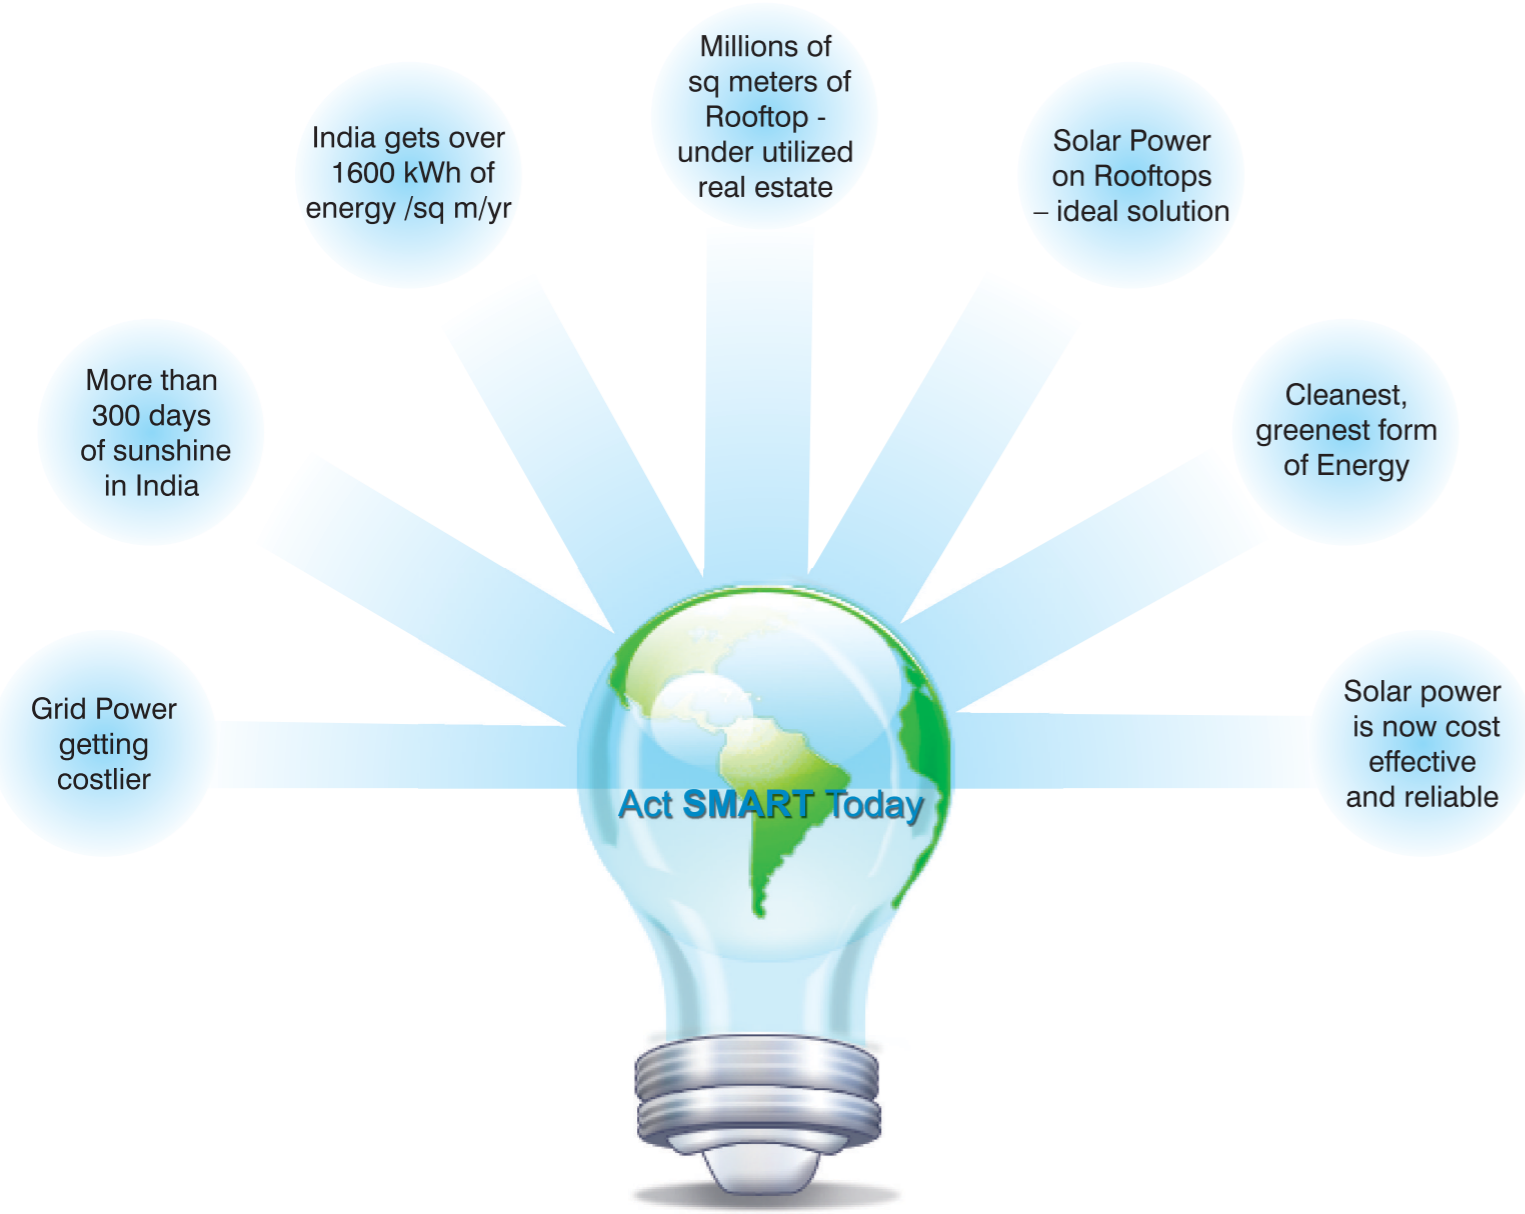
Grid Power getting costlier

More than 300 days of sunshine in India

India gets over 1600 kWh of energy /sq m/yr

Millions of sq meters of Rooftop - under utilized real estate

Solar Power on Rooftops – ideal solution

Cleanest, greenest form of Energy

Solar power is now cost effective and reliable

Act SMART Today